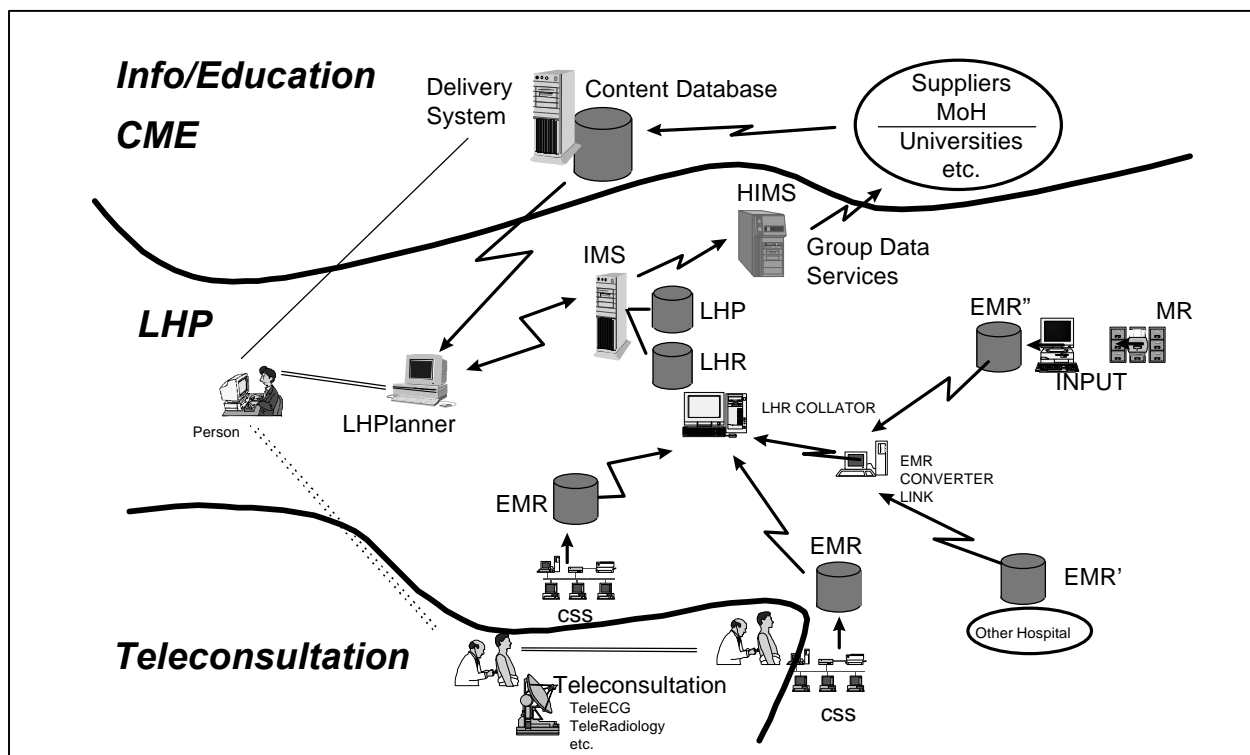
Info/Education

CME

Delivery System

Content Database

Suppliers
MoH
Universities
etc.

HIMS

Group Data Services

IMS

LHP

LHP

LHR

EMR"

MR

INPUT

LHR COLLATOR

Person

LHPlanner

EMR CONVERTER LINK

EMR

EMR

EMR'

CSS

Other Hospital

Teleconsultation

Teleconsultation
TeleECG
TeleRadiology
etc.

CSS